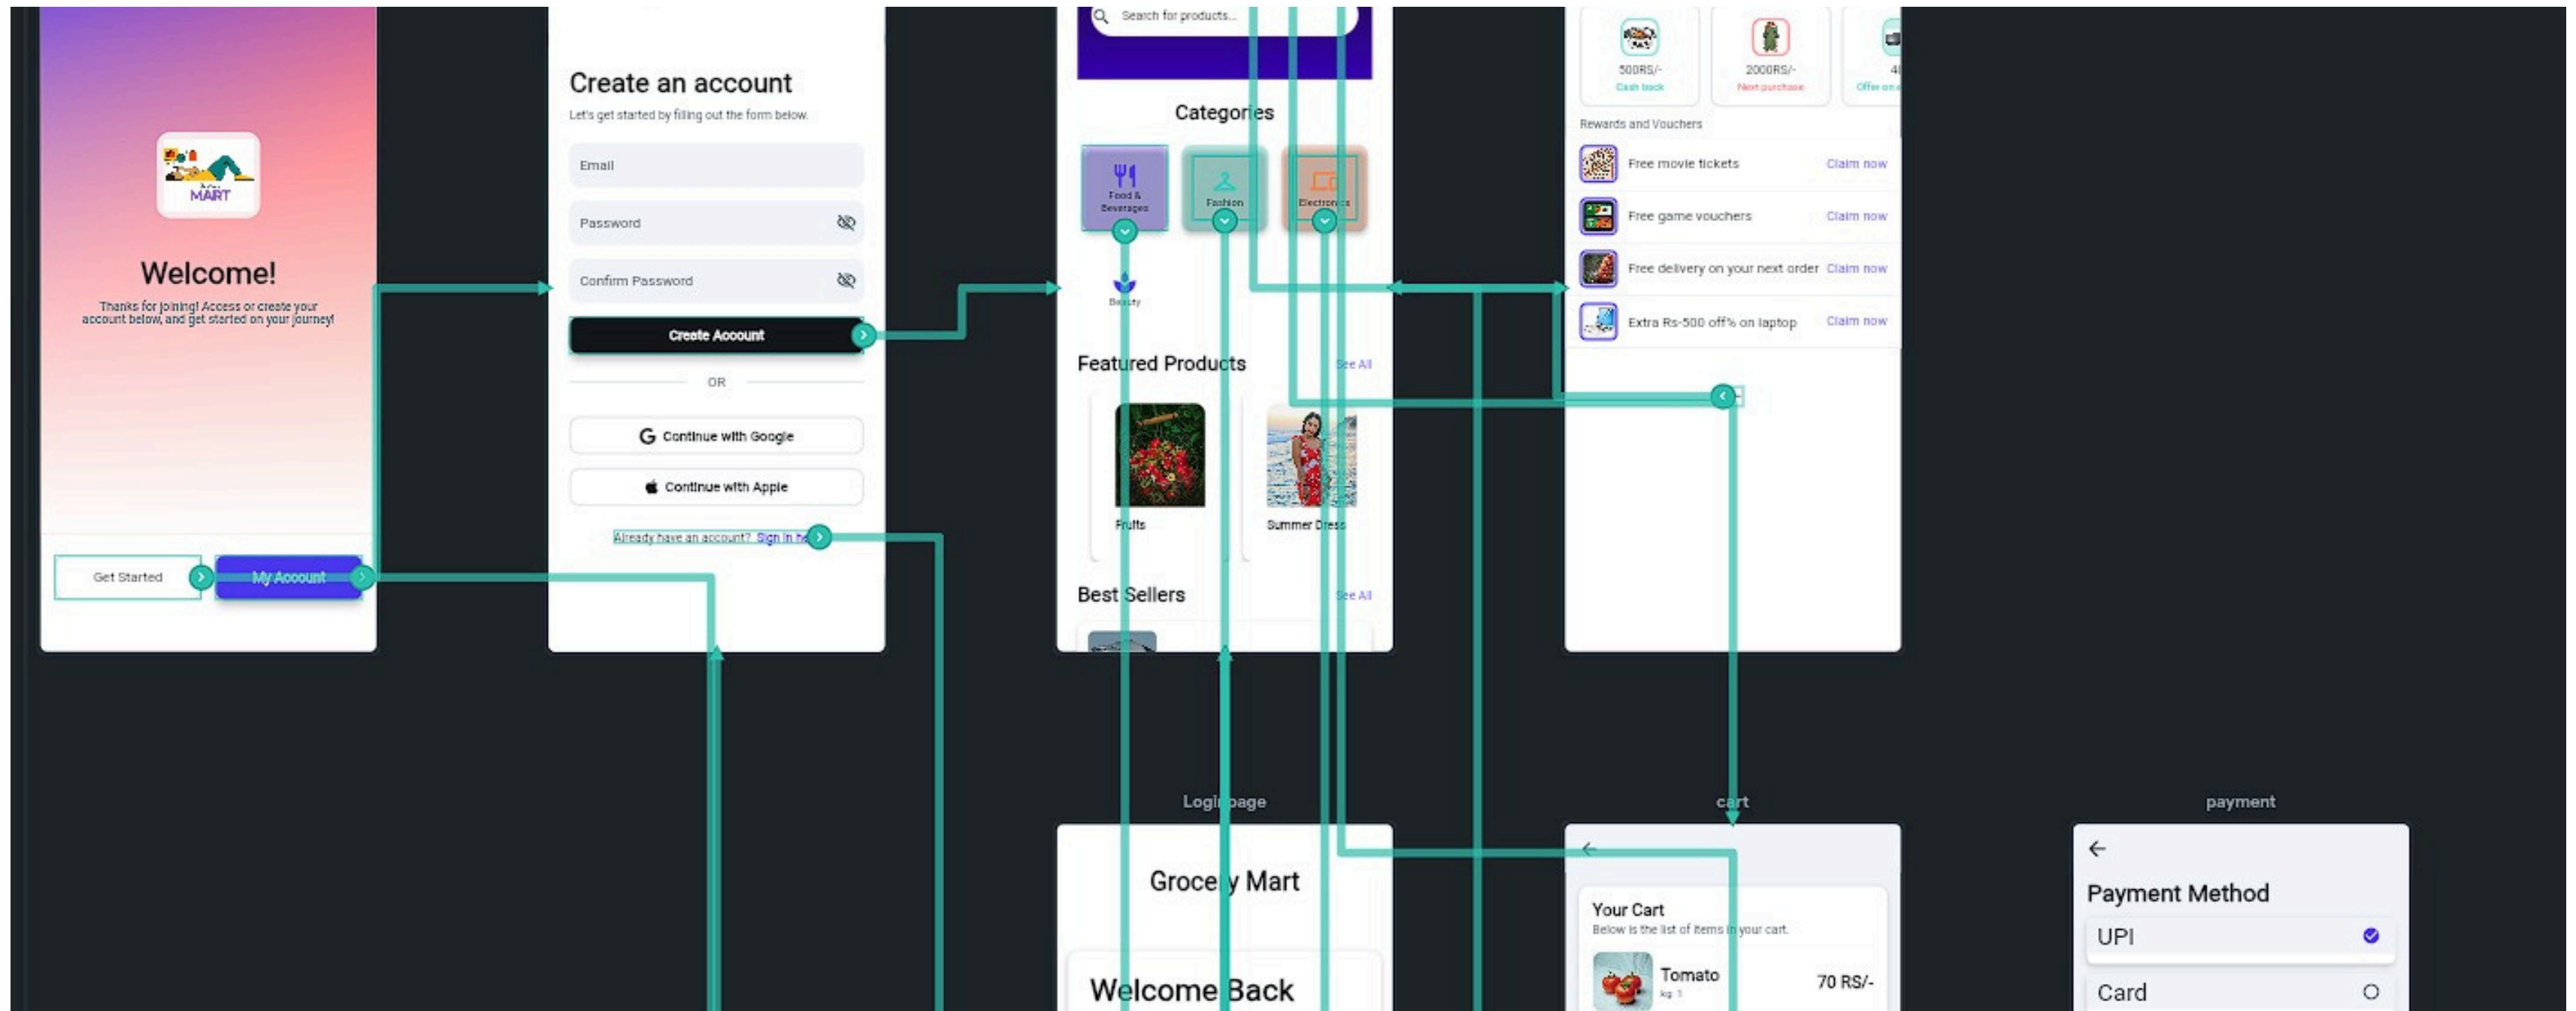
MART

Welcome!

Thanks for joining! Access or create your account below, and get started on your journey!

Get Started

My Account

Create an account

Let's get started by filling out the form below.

Email

Password

Confirm Password

Create Account

OR

Continue with Google

Continue with Apple

Already have an account? Sign in h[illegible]

Search for products...

Categories

Food & Beverages

Fashion

Electronics

Beauty

Featured Products

See All

Fruits

Summer Dress

Best Sellers

See All

500RS/-

Cash back

2000RS/-

Next purchase

4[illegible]

Offer on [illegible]

Rewards and Vouchers

Free movie tickets

Claim now

Free game vouchers

Claim now

Free delivery on your next order

Claim now

Extra Rs-500 off% on laptop

Claim now

Logi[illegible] page

Groce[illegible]y Mart

Welcome Back

cart

Your Cart

Below is the list of items in your cart.

Tomato

kg: 1

70 RS/-

payment

Payment Method

UPI

Card